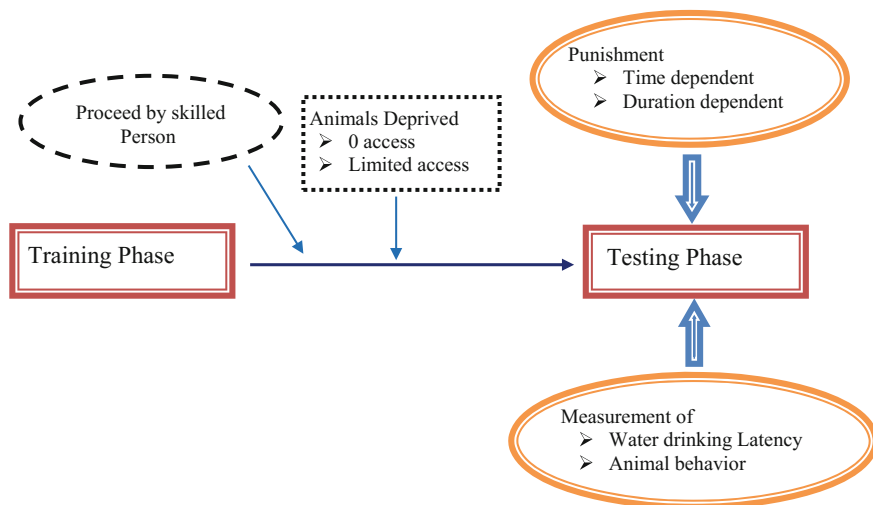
Punishment
➢ Time dependent
➢ Duration dependent

Proceed by skilled Person

Animals Deprived
➢ 0 access
➢ Limited access

Training Phase

Testing Phase

Measurement of
➢ Water drinking Latency
➢ Animal behavior